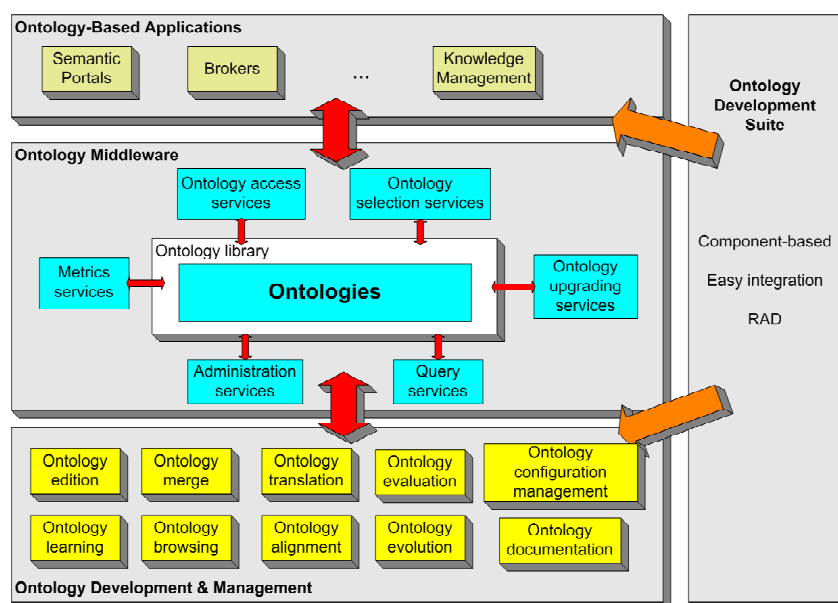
Ontology-Based Applications

Semantic Portals

Brokers

...

Knowledge Management

Ontology Development Suite

Ontology Middleware

Ontology access services

Ontology selection services

Ontology library

Metrics services

Ontologies

Ontology upgrading services

Administration services

Query services

Component-based

Easy integration

RAD

Ontology edition

Ontology merge

Ontology translation

Ontology evaluation

Ontology configuration management

Ontology learning

Ontology browsing

Ontology alignment

Ontology evolution

Ontology documentation

Ontology Development & Management